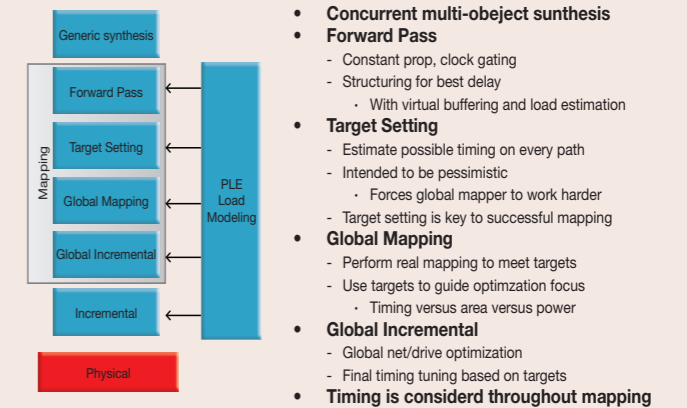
Generic synthesis

Mapping

Forward Pass

Target Setting

Global Mapping

Global Incremental

Incremental

Physical

PLE Load Modeling

- Concurrent multi-obeject sunthesis
- Forward Pass
  - Constant prop, clock gating
  - Structuring for best delay
    - With virtual buffering and load estimation
- Target Setting
  - Estimate possible timing on every path
  - Intended to be pessimistic
    - Forces global mapper to work harder
  - Target setting is key to successful mapping
- Global Mapping
  - Perform real mapping to meet targets
  - Use targets to guide optimzation focus
    - Timing versus area versus power
- Global Incremental
  - Global net/drive optimization
  - Final timing tuning based on targets
- Timing is considerd throughout mapping